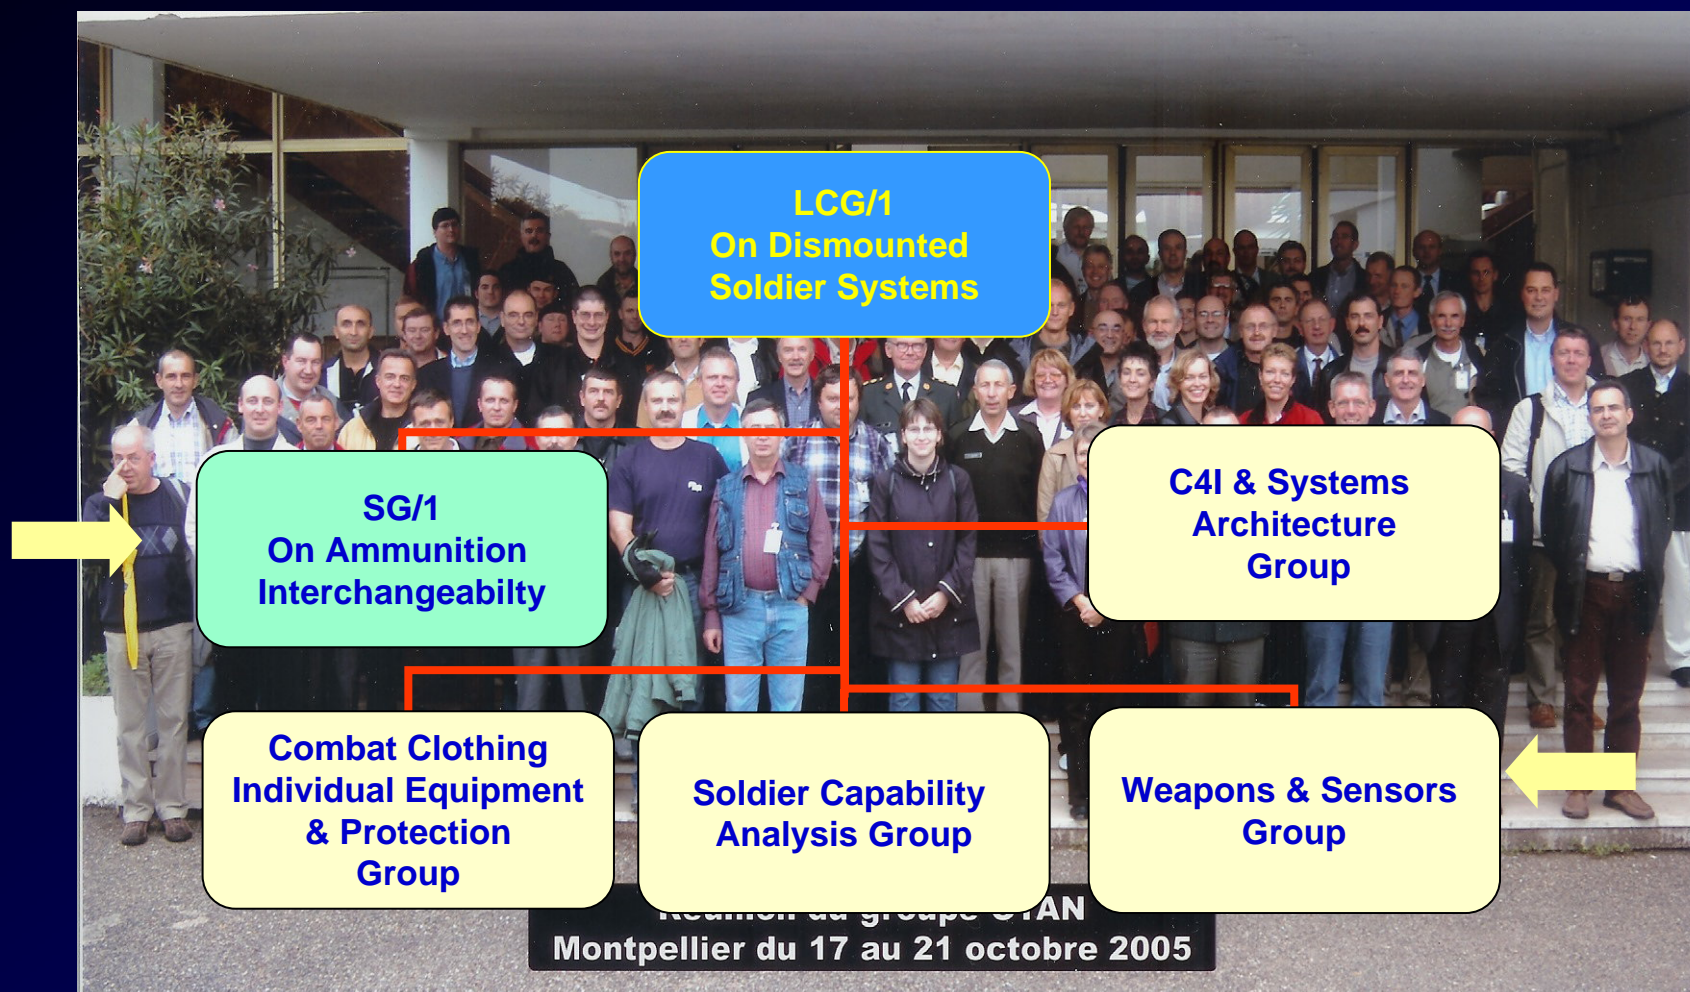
LCG/1
On Dismounted
Soldier Systems

SG/1
On Ammunition
Interchangeabilty

C4I & Systems
Architecture
Group

Combat Clothing
Individual Equipment
& Protection
Group

Soldier Capability
Analysis Group

Weapons & Sensors
Group

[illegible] du groupe OTAN
Montpellier du 17 au 21 octobre 2005